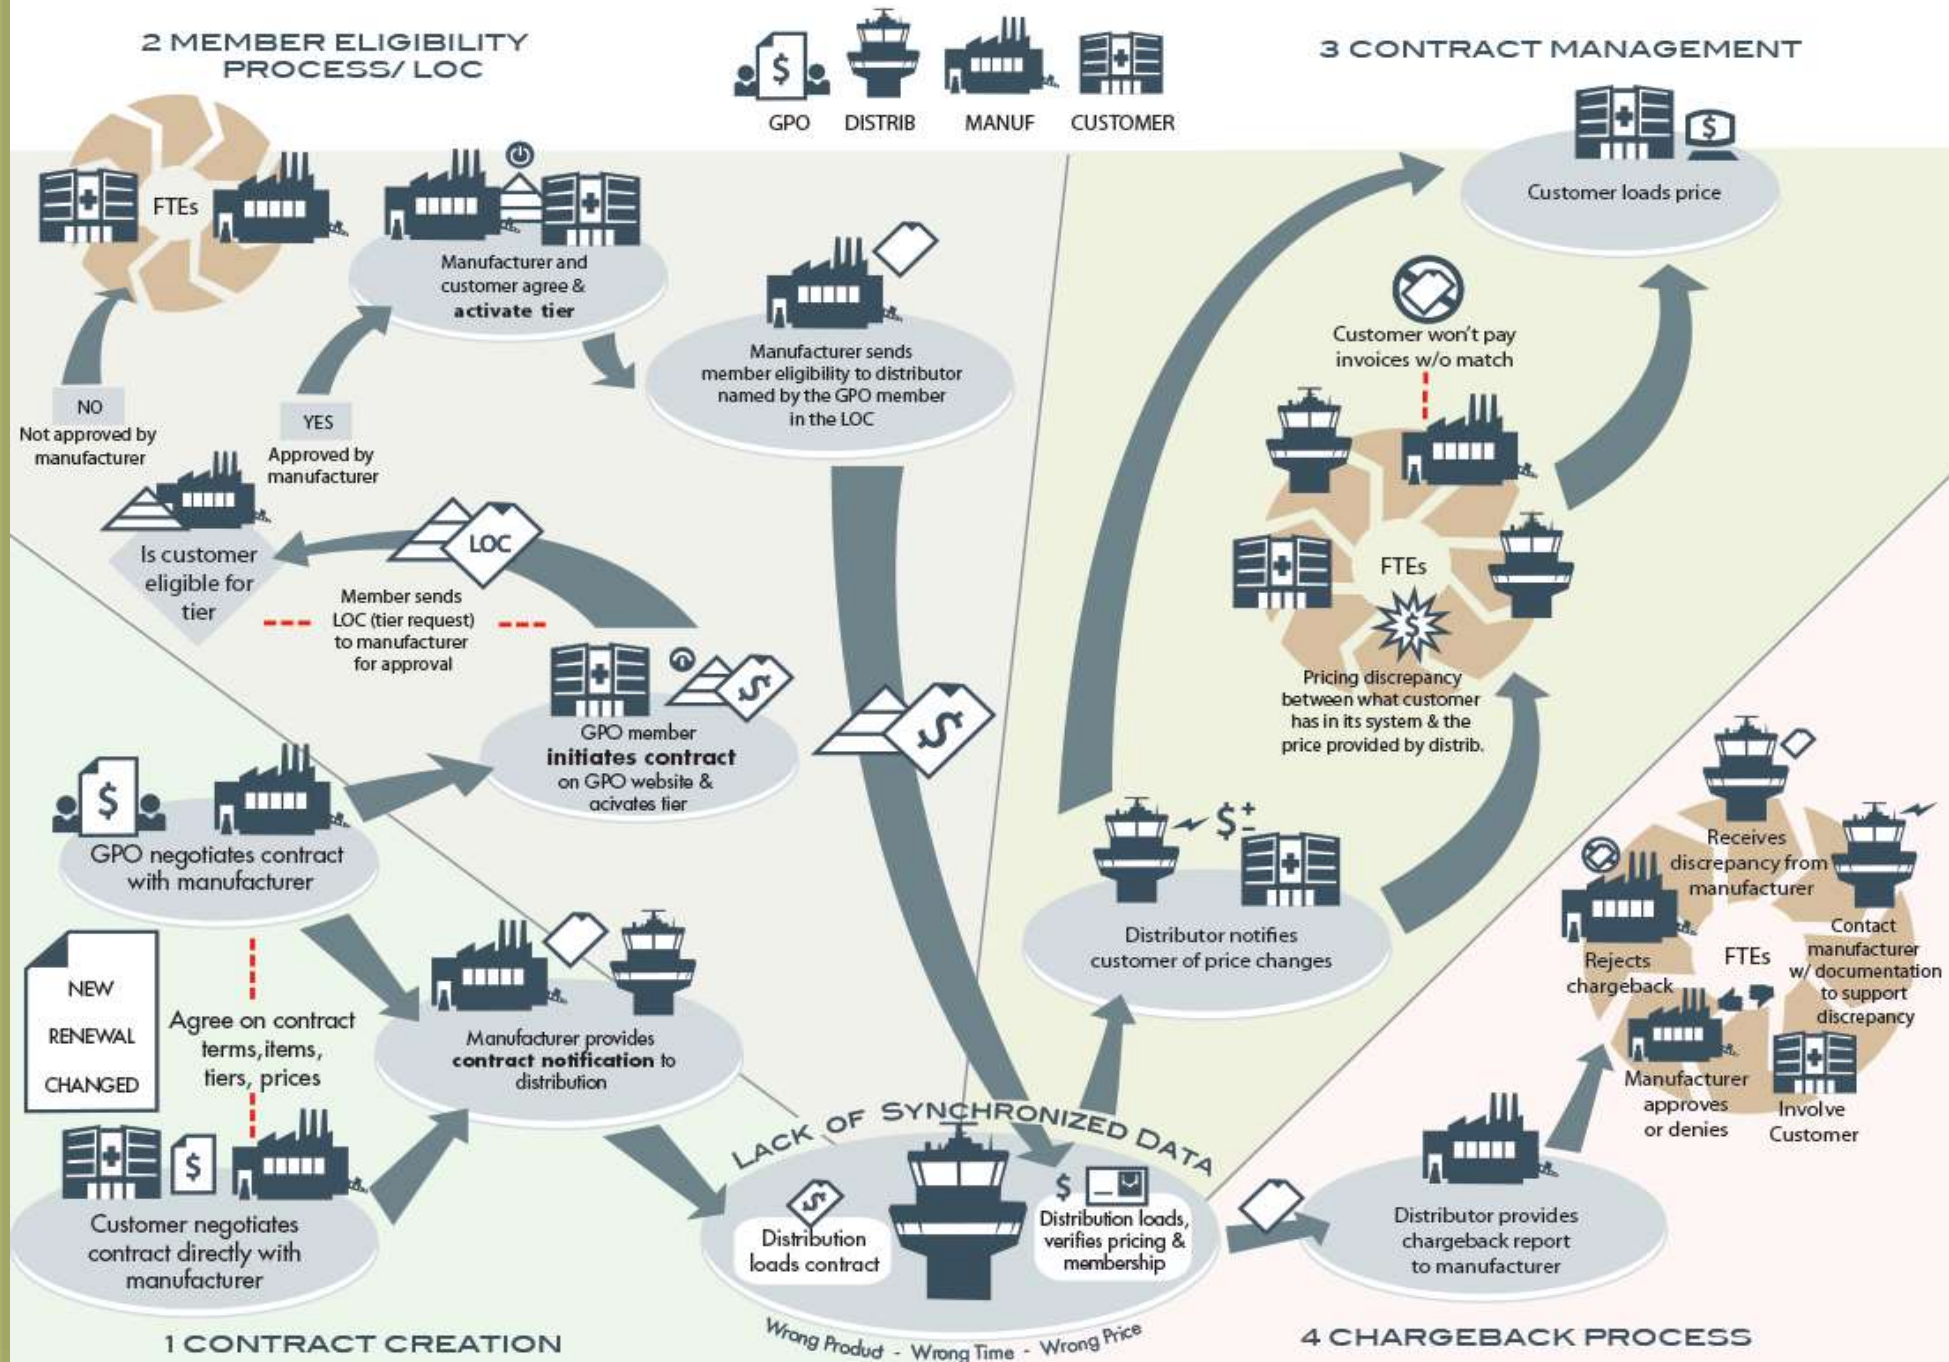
2 MEMBER ELIGIBILITY PROCESS/ LOC

GPO DISTRIB MANUF CUSTOMER

3 CONTRACT MANAGEMENT

FTEs

Manufacturer and customer agree & activate tier

Customer loads price

Manufacturer sends member eligibility to distributor named by the GPO member in the LOC

Customer won't pay invoices w/o match

NO
Not approved by manufacturer

YES
Approved by manufacturer

Is customer eligible for tier

LOC

Member sends LOC (tier request) to manufacturer for approval

FTEs

Pricing discrepancy between what customer has in its system & the price provided by distrib.

GPO member initiates contract on GPO website & acivates tier

$

GPO negotiates contract with manufacturer

$

Distributor notifies customer of price changes

Receives discrepancy from manufacturer

Rejects chargeback

FTEs

Contact manufacturer w/ documentation to support discrepancy

NEW
RENEWAL
CHANGED

Agree on contract terms, items, tiers, prices

Manufacturer provides contract notification to distribution

Manufacturer approves or denies

Involve Customer

$

Customer negotiates contract directly with manufacturer

LACK OF SYNCHRONIZED DATA

Distribution loads contract

$

Distribution loads, verifies pricing & membership

Distributor provides chargeback report to manufacturer

1 CONTRACT CREATION

Wrong Product - Wrong Time - Wrong Price

4 CHARGEBACK PROCESS